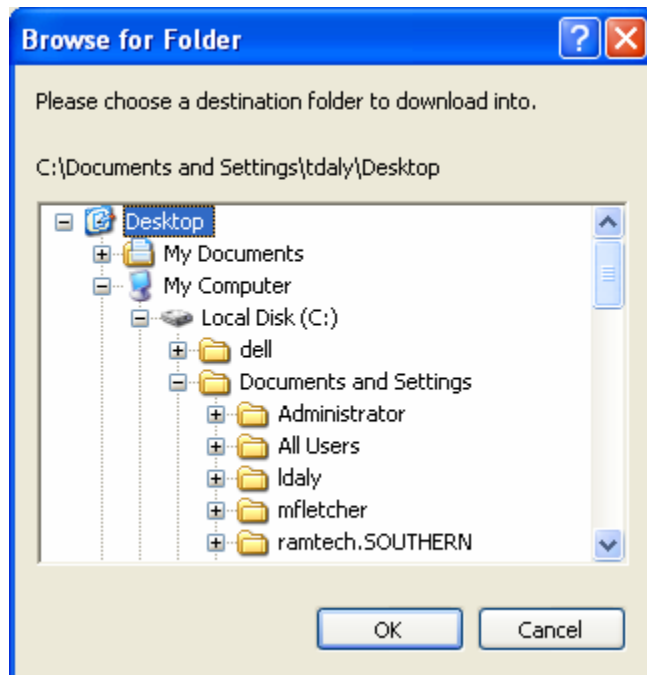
Browse for Folder

Please choose a destination folder to download into.

C:\Documents and Settings\tdaly\Desktop

Desktop
My Documents
My Computer
Local Disk (C:)
dell
Documents and Settings
Administrator
All Users
ldaly
mfletcher
ramtech.SOUTHERN

OK
Cancel